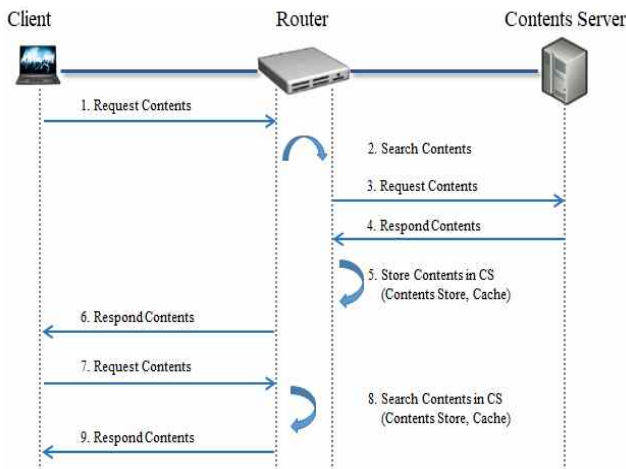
Client

Router

Contents Server

1. Request Contents

2. Search Contents

3. Request Contents

4. Respond Contents

5. Store Contents in CS (Contents Store, Cache)

6. Respond Contents

7. Request Contents

8. Search Contents in CS (Contents Store, Cache)

9. Respond Contents